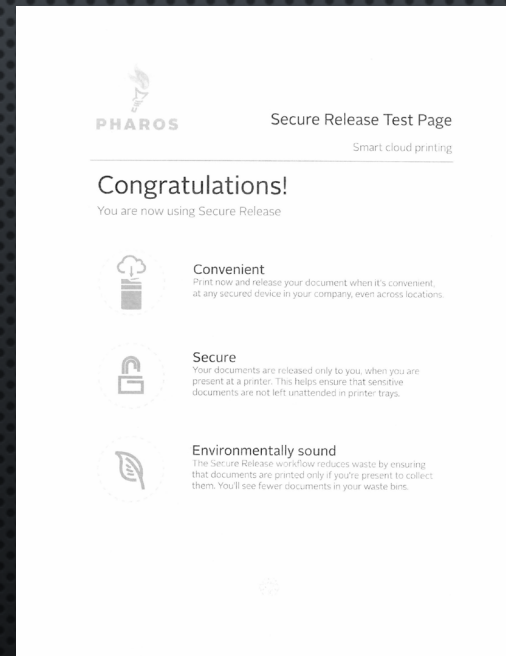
PHAROS

Secure Release Test Page

Smart cloud printing

Congratulations!

You are now using Secure Release

Convenient
Print now and release your document when it's convenient, at any secured device in your company, even across locations.

Secure
Your documents are released only to you, when you are present at a printer. This helps ensure that sensitive documents are not left unattended in printer trays.

Environmentally sound
The Secure Release workflow reduces waste by ensuring that documents are printed only if you're present to collect them. You'll see fewer documents in your waste bins.